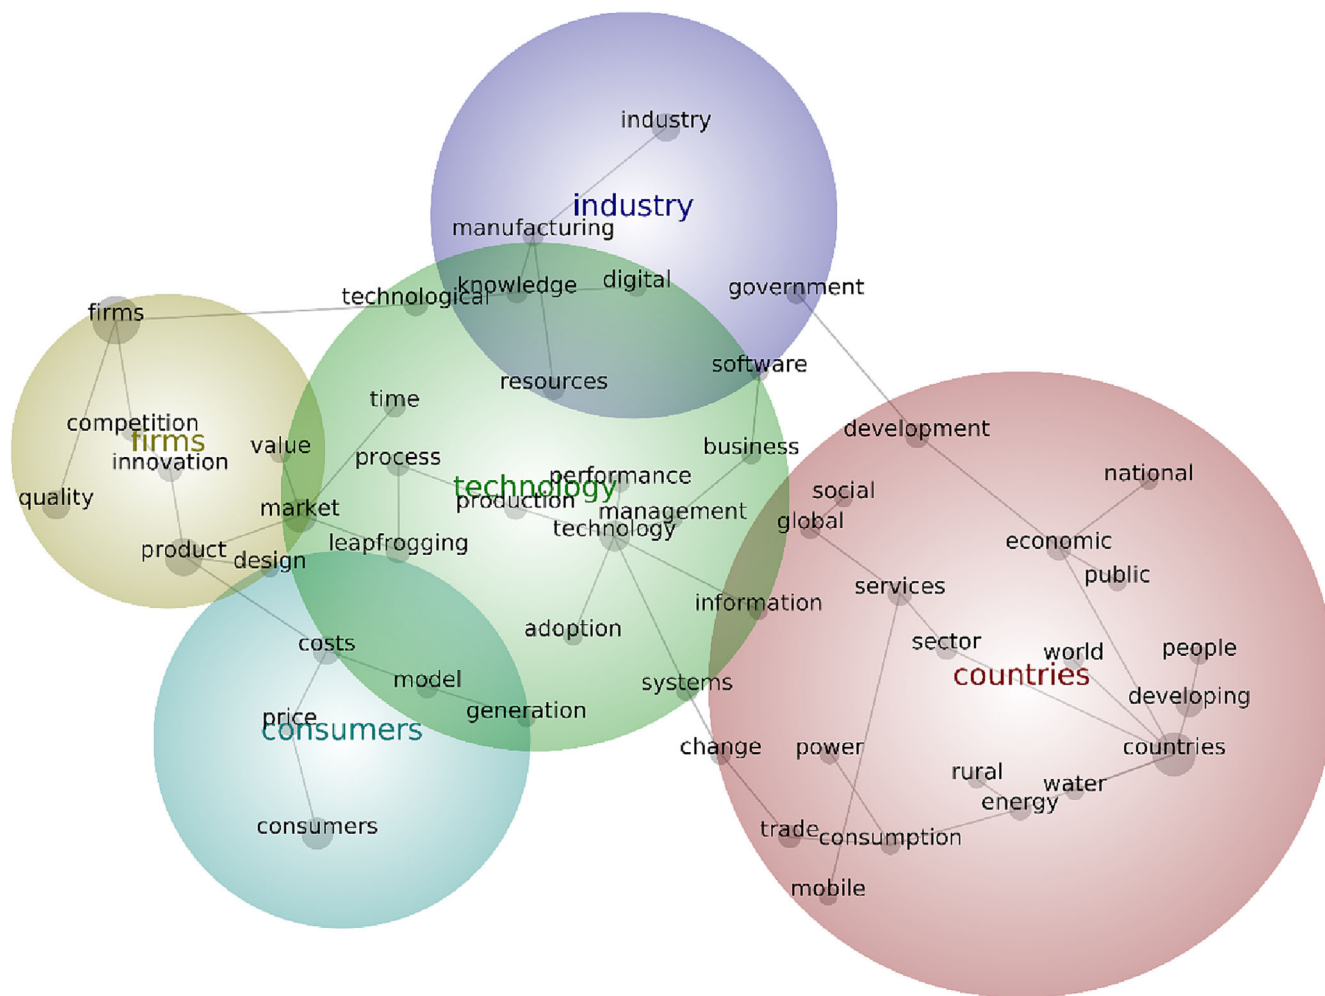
industry
industry
manufacturing
knowledge
digital
government
technological
firms
resources
software
time
competition
firms
innovation
value
process
business
development
national
performance
technology
production
management
social
quality
market
technology
global
economic
product
design
leapfrogging
public
services
information
adoption
sector
costs
world
people
countries
model
systems
developing
price
consumers
generation
change
power
countries
rural
water
energy
consumers
trade
consumption
mobile